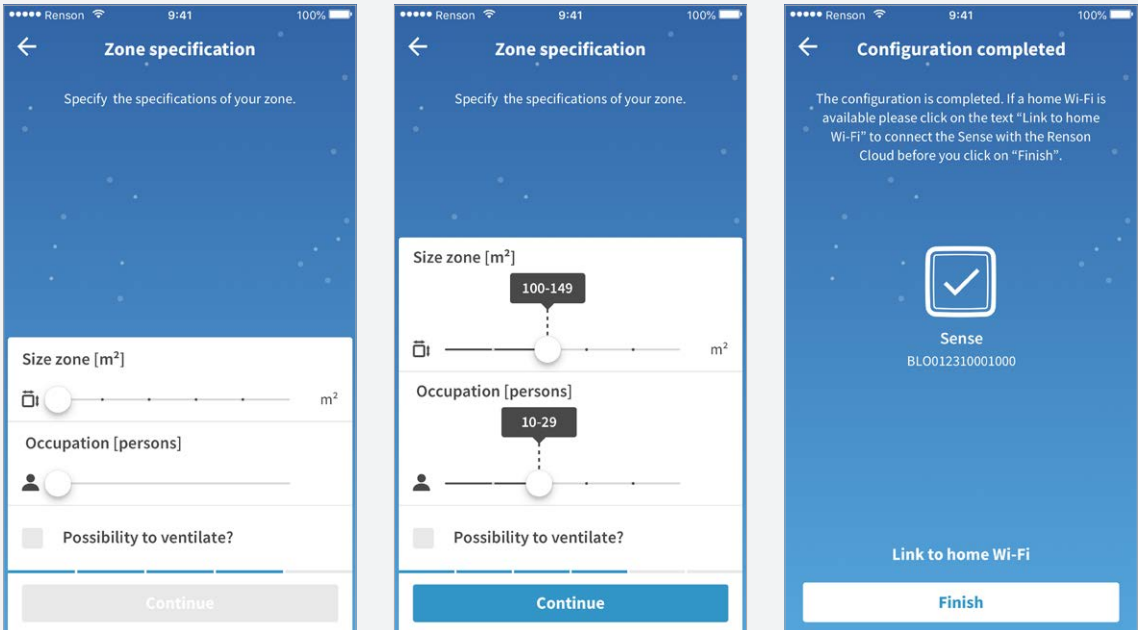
••••• Renson 9:41 100%

Zone specification

Specify the specifications of your zone.

Size zone [m²]

m²

Occupation [persons]

Possibility to ventilate?

Continue

••••• Renson 9:41 100%

Zone specification

Specify the specifications of your zone.

Size zone [m²]

100-149

m²

Occupation [persons]

10-29

Possibility to ventilate?

Continue

••••• Renson 9:41 100%

Configuration completed

The configuration is completed. If a home Wi-Fi is available please click on the text “Link to home Wi-Fi” to connect the Sense with the Renson Cloud before you click on “Finish”.

Sense

BLO012310001000

Link to home Wi-Fi

Finish